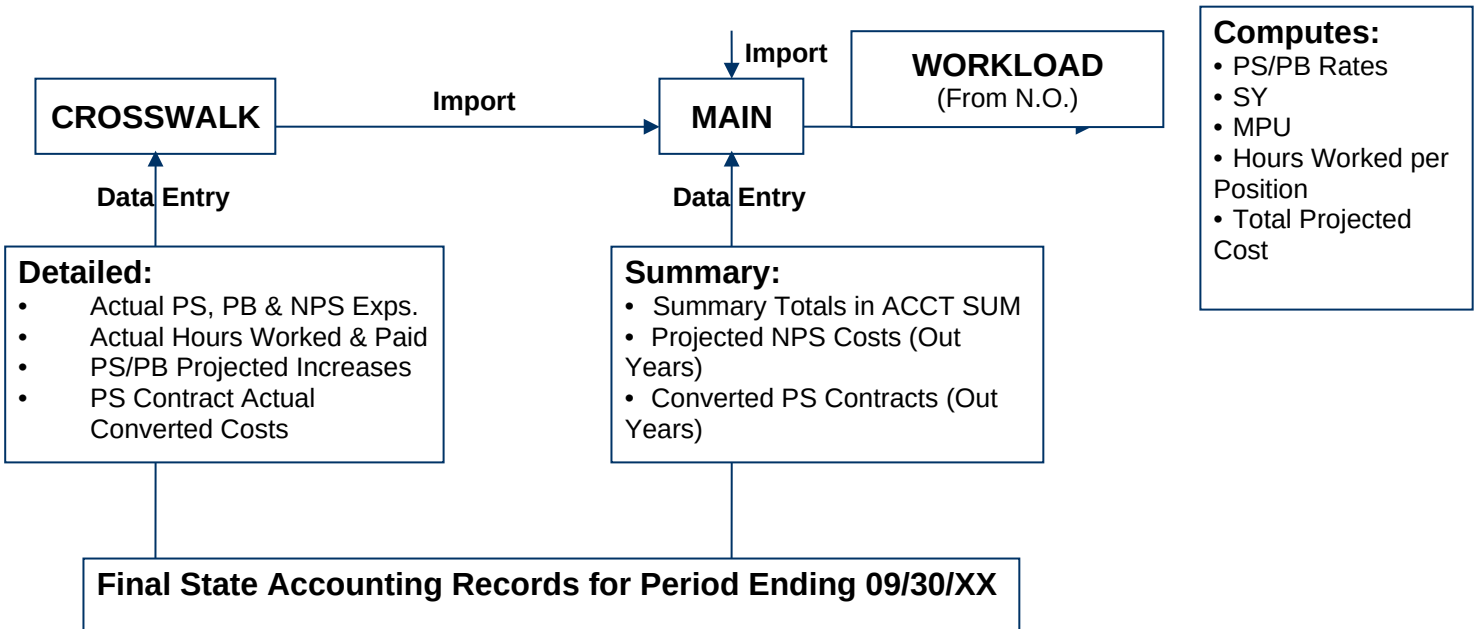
Import

WORKLOAD
(From N.O.)

Computes:
• PS/PB Rates
• SY
• MPU
• Hours Worked per Position
• Total Projected Cost

CROSSWALK

Import

MAIN

Data Entry

Data Entry

Detailed:
• Actual PS, PB & NPS Exps.
• Actual Hours Worked & Paid
• PS/PB Projected Increases
• PS Contract Actual Converted Costs

Summary:
• Summary Totals in ACCT SUM
• Projected NPS Costs (Out Years)
• Converted PS Contracts (Out Years)

Final State Accounting Records for Period Ending 09/30/XX